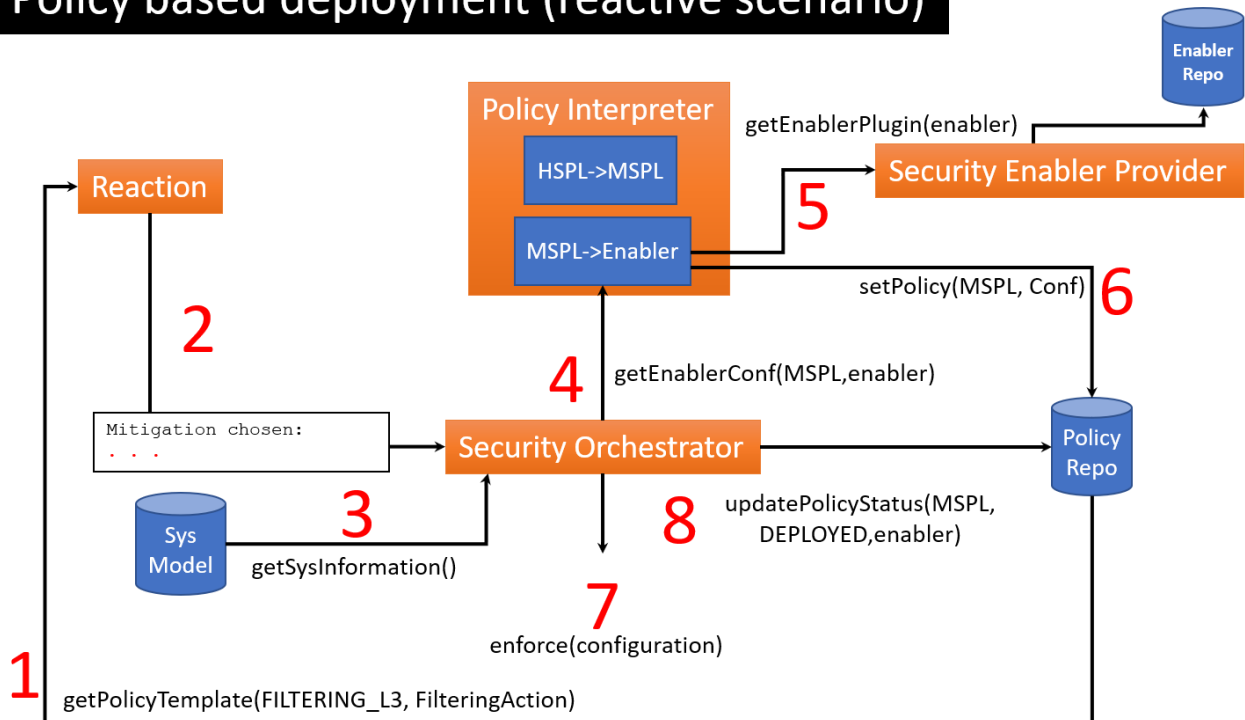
Policy based deployment (reactive scenario)

Enabler Repo

Policy Interpreter

HSPL->MSPL

MSPL->Enabler

getEnablerPlugin(enabler)

Security Enabler Provider

Reaction

5

setPolicy(MSPL, Conf)

6

2

4

getEnablerConf(MSPL,enabler)

Mitigation chosen:
. . .

Security Orchestrator

Policy Repo

Sys Model

3

8

updatePolicyStatus(MSPL, DEPLOYED,enabler)

getSysInformation()

7

enforce(configuration)

1

getPolicyTemplate(FILTERING_L3, FilteringAction)